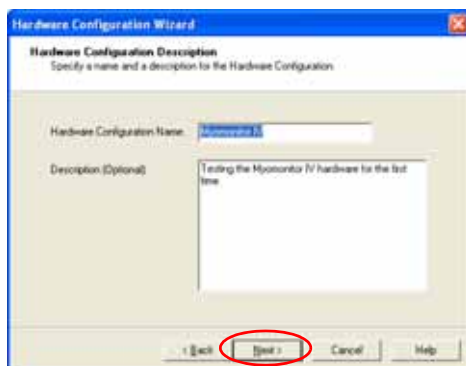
Hardware Configuration Wizard

Hardware Configuration Description
Specify a name and a description for the Hardware Configuration.

Hardware Configuration Name: Myomonitor IV

Description (Optional): Testing the Myomonitor IV hardware for the first time

< Back | Next > | Cancel | Help